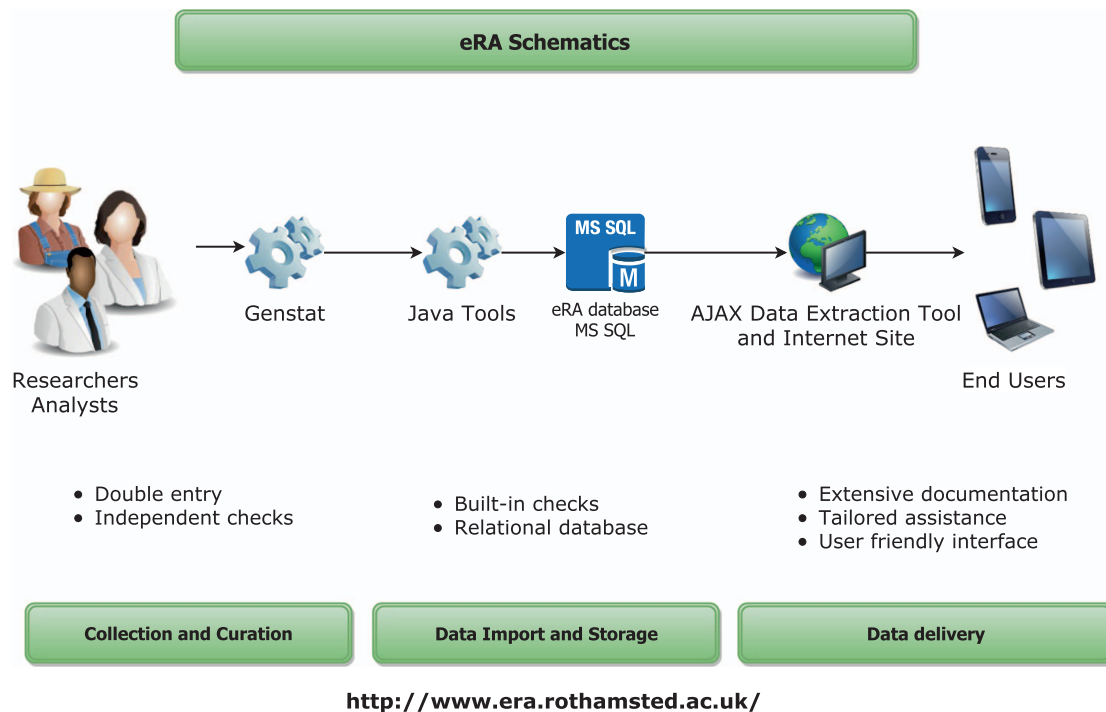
eRA Schematics

Researchers
Analysts

Genstat

Java Tools

MS SQL
M

eRA database
MS SQL

AJAX Data Extraction Tool
and Internet Site

End Users

• Double entry
• Independent checks

• Built-in checks
• Relational database

• Extensive documentation
• Tailored assistance
• User friendly interface

Collection and Curation

Data Import and Storage

Data delivery

http://www.era.rothamsted.ac.uk/